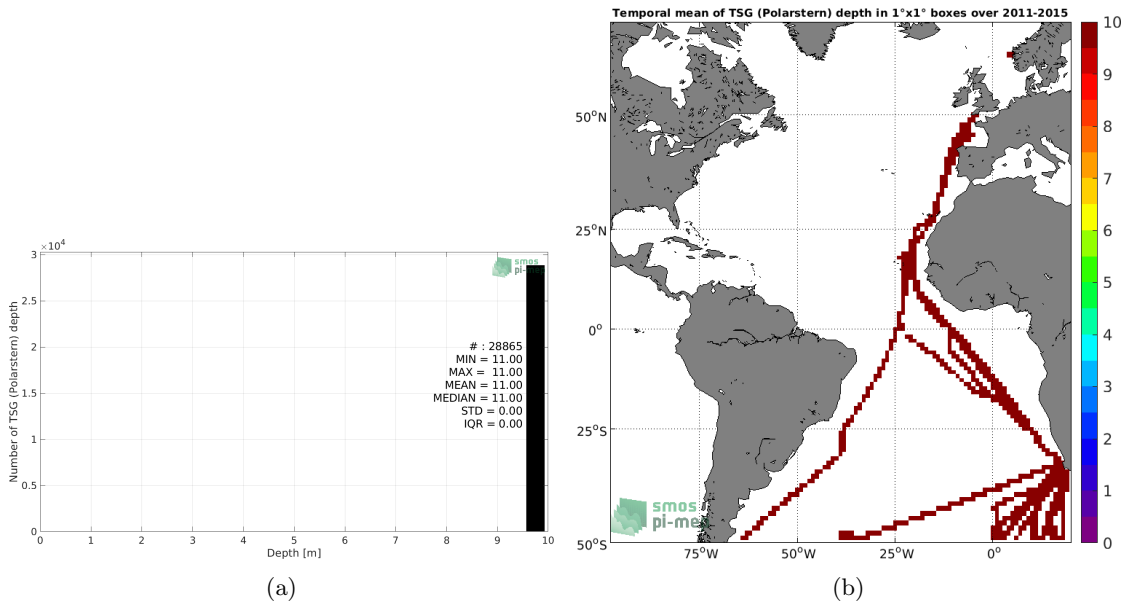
$\times10^4$
3
2.5
2
1.5
1
0.5
0
Number of TSG (Polarstern) depth
smos
pi-mep
# : 28865
MIN = 11.00
MAX = 11.00
MEAN = 11.00
MEDIAN = 11.00
STD = 0.00
IQR = 0.00
0 1 2 3 4 5 6 7 8 9 10
Depth [m]
(a)

Temporal mean of TSG (Polarstern) depth in 1°x1° boxes over 2011-2015
50°N
25°N
0°
25°S
50°S
75°W 50°W 25°W 0°
smos
pi-mep
10
9
8
7
6
5
4
3
2
1
0
(b)